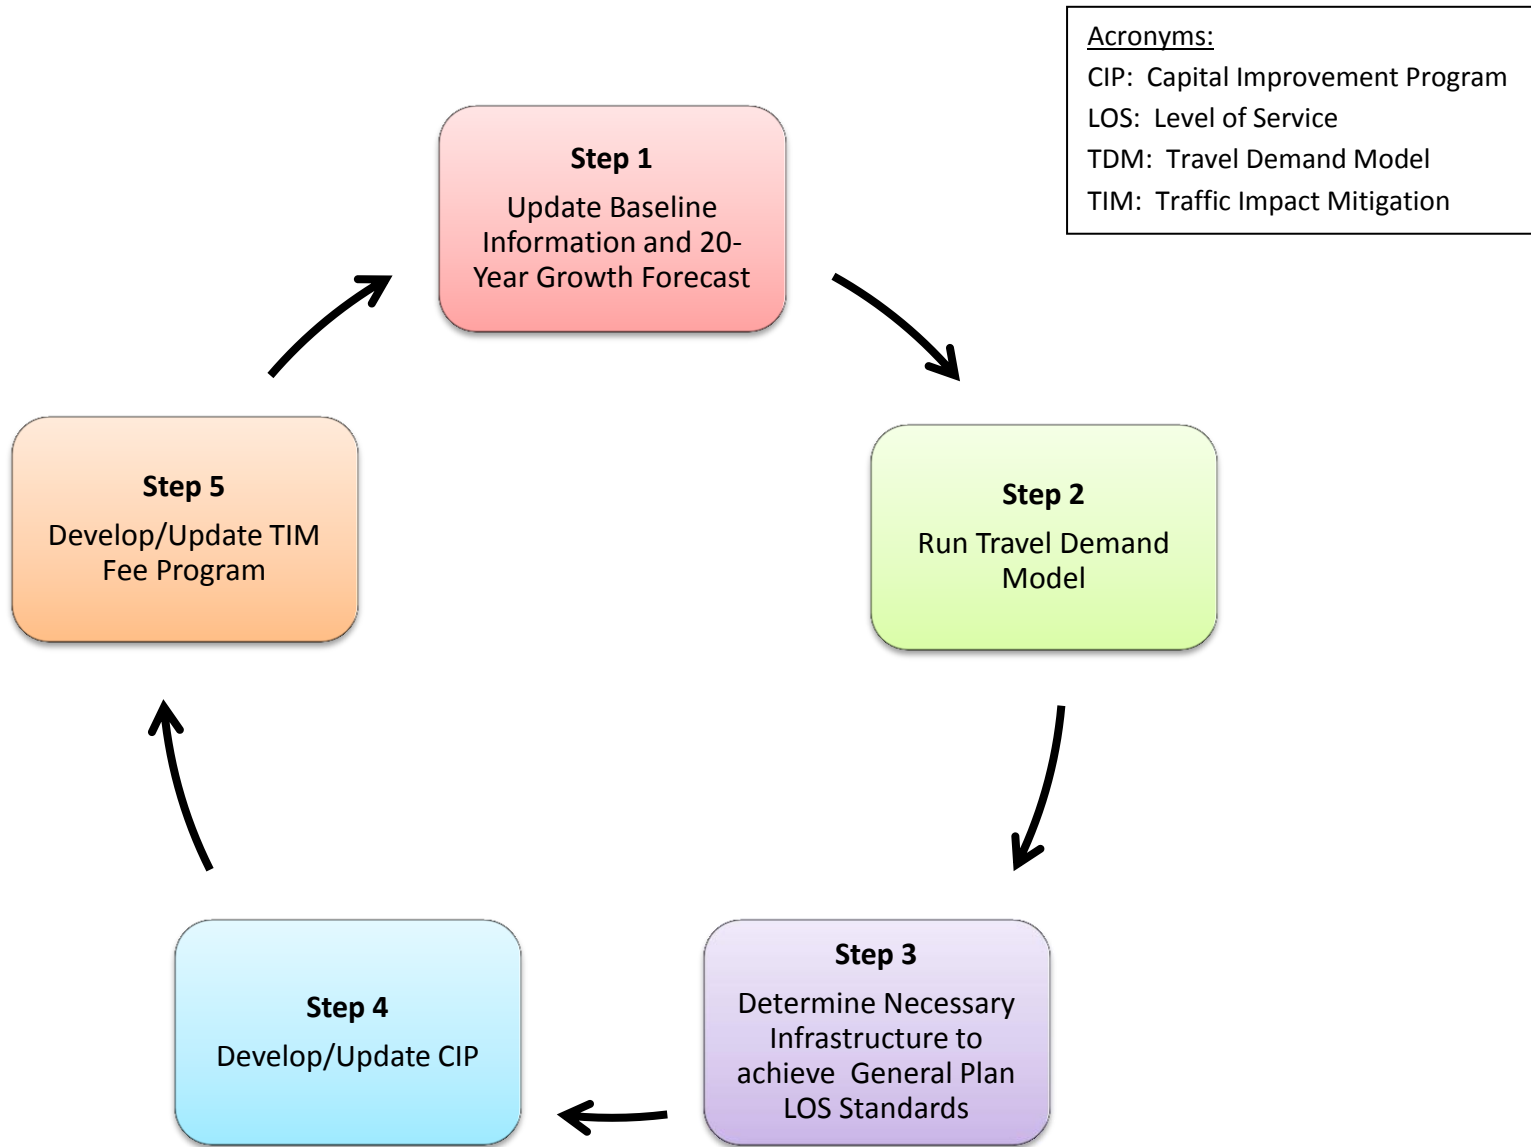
Acronyms:
CIP: Capital Improvement Program
LOS: Level of Service
TDM: Travel Demand Model
TIM: Traffic Impact Mitigation

Step 1
Update Baseline Information and 20-Year Growth Forecast

Step 2
Run Travel Demand Model

Step 3
Determine Necessary Infrastructure to achieve General Plan LOS Standards

Step 4
Develop/Update CIP

Step 5
Develop/Update TIM Fee Program